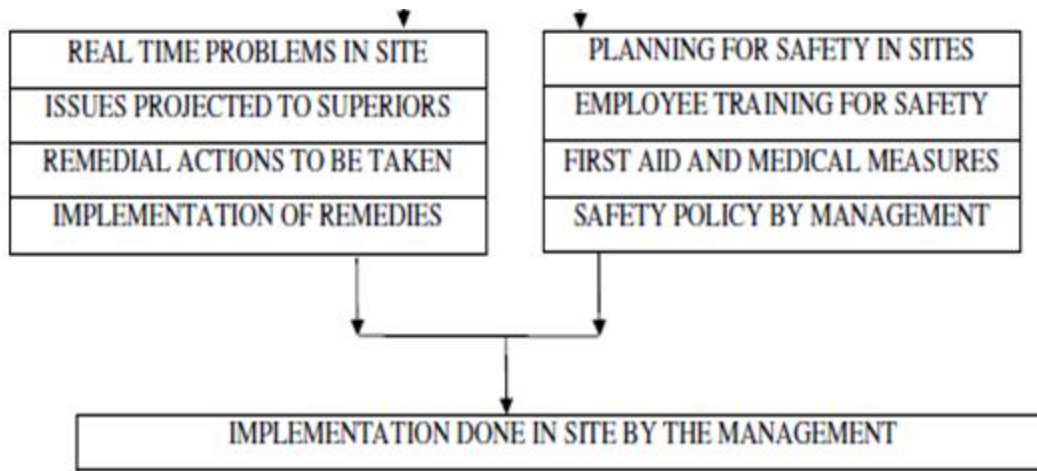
REAL TIME PROBLEMS IN SITE
ISSUES PROJECTED TO SUPERIORS
REMEDIAL ACTIONS TO BE TAKEN
IMPLEMENTATION OF REMEDIES

PLANNING FOR SAFETY IN SITES
EMPLOYEE TRAINING FOR SAFETY
FIRST AID AND MEDICAL MEASURES
SAFETY POLICY BY MANAGEMENT

IMPLEMENTATION DONE IN SITE BY THE MANAGEMENT